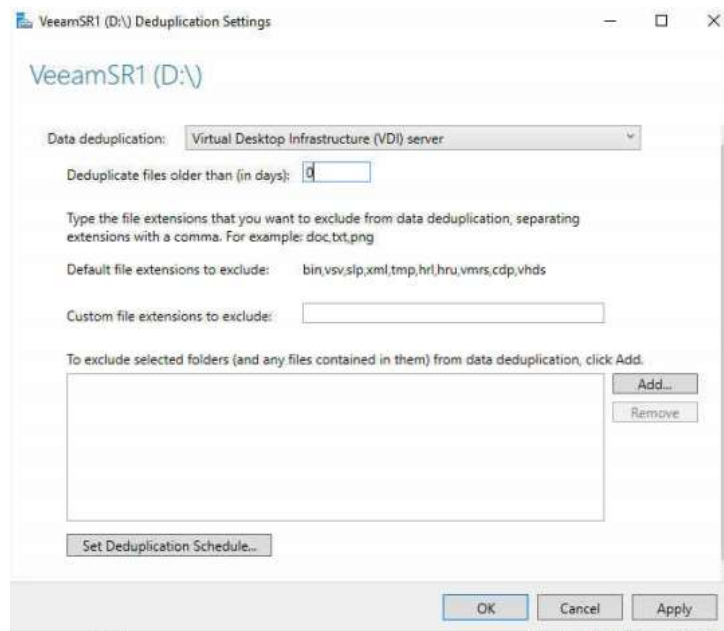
VeeamSR1 (D:\) Deduplication Settings

VeeamSR1 (D:\)

Data deduplication: Virtual Desktop Infrastructure (VDI) server

Deduplicate files older than (in days): 0

Type the file extensions that you want to exclude from data deduplication, separating extensions with a comma. For example: doc,txt,png

Default file extensions to exclude: bin,vsv,slp,xml,tmp,hrl,hru,vmrs,cdp,vhds

Custom file extensions to exclude:

To exclude selected folders (and any files contained in them) from data deduplication, click Add.

Add...

Remove

Set Deduplication Schedule...

OK Cancel Apply